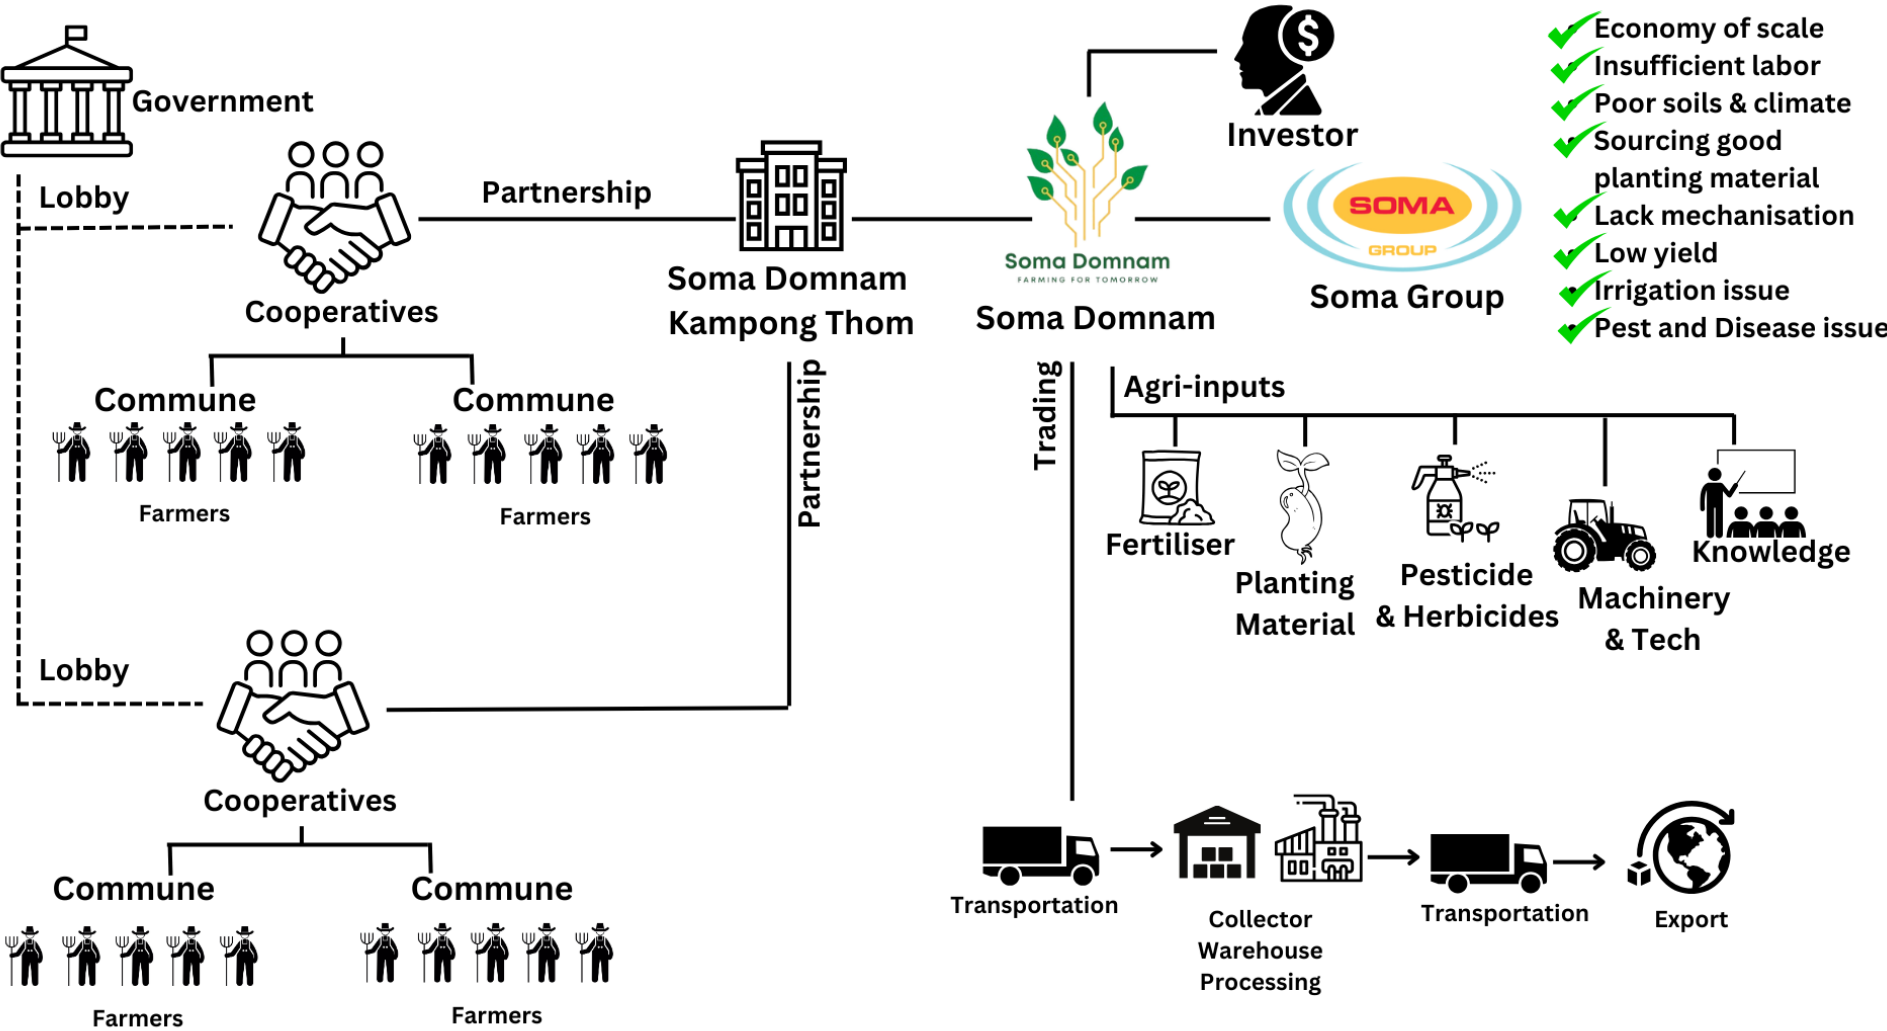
Government

Lobby

Cooperatives

Partnership

Soma Domnam Kampong Thom

Soma Domnam
FARMING FOR TOMORROW

Soma Domnam

Investor

SOMA
GROUP

Soma Group

Economy of scale
Insufficient labor
Poor soils & climate
Sourcing good planting material
Lack mechanisation
Low yield
Irrigation issue
Pest and Disease issue

Commune

Farmers

Commune

Farmers

Partnership

Trading

Agri-inputs

Fertiliser

Planting Material

Pesticide & Herbicides

Machinery & Tech

Knowledge

Lobby

Cooperatives

Commune

Farmers

Commune

Farmers

Transportation

Collector Warehouse Processing

Transportation

Export